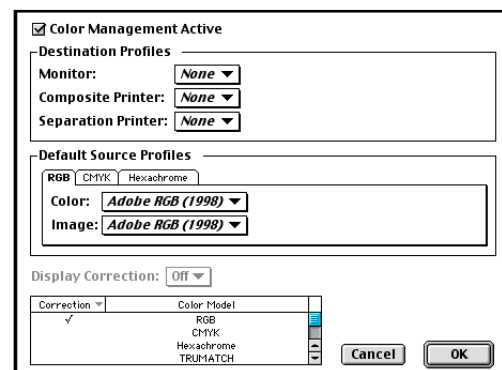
☑ Color Management Active

Destination Profiles

Monitor: None ▼

Composite Printer: None ▼

Separation Printer: None ▼

Default Source Profiles

RGB CMYK Hexachrome

Color: Adobe RGB (1998) ▼

Image: Adobe RGB (1998) ▼

Display Correction: Off ▼

| Correction ▼ | Color Model |
|---|---|
| ✓ | RGB |
| | CMYK |
| | Hexachrome |
| | TRUMATCH |

Cancel

OK